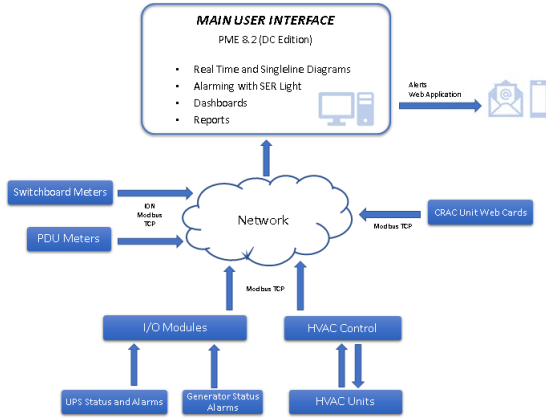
MAIN USER INTERFACE

PME 8.2 (DC Edition)

- Real Time and Singleline Diagrams
- Alarming with SER Light
- Dashboards
- Reports

Alerts
Web Application

Switchboard Meters

ION
Modbus
TCP

PDU Meters

Network

CRAC Unit Web Cards

Modbus TCP

Modbus TCP

I/O Modules

HVAC Control

UPS Status and Alarms

Generator Status Alarms

HVAC Units